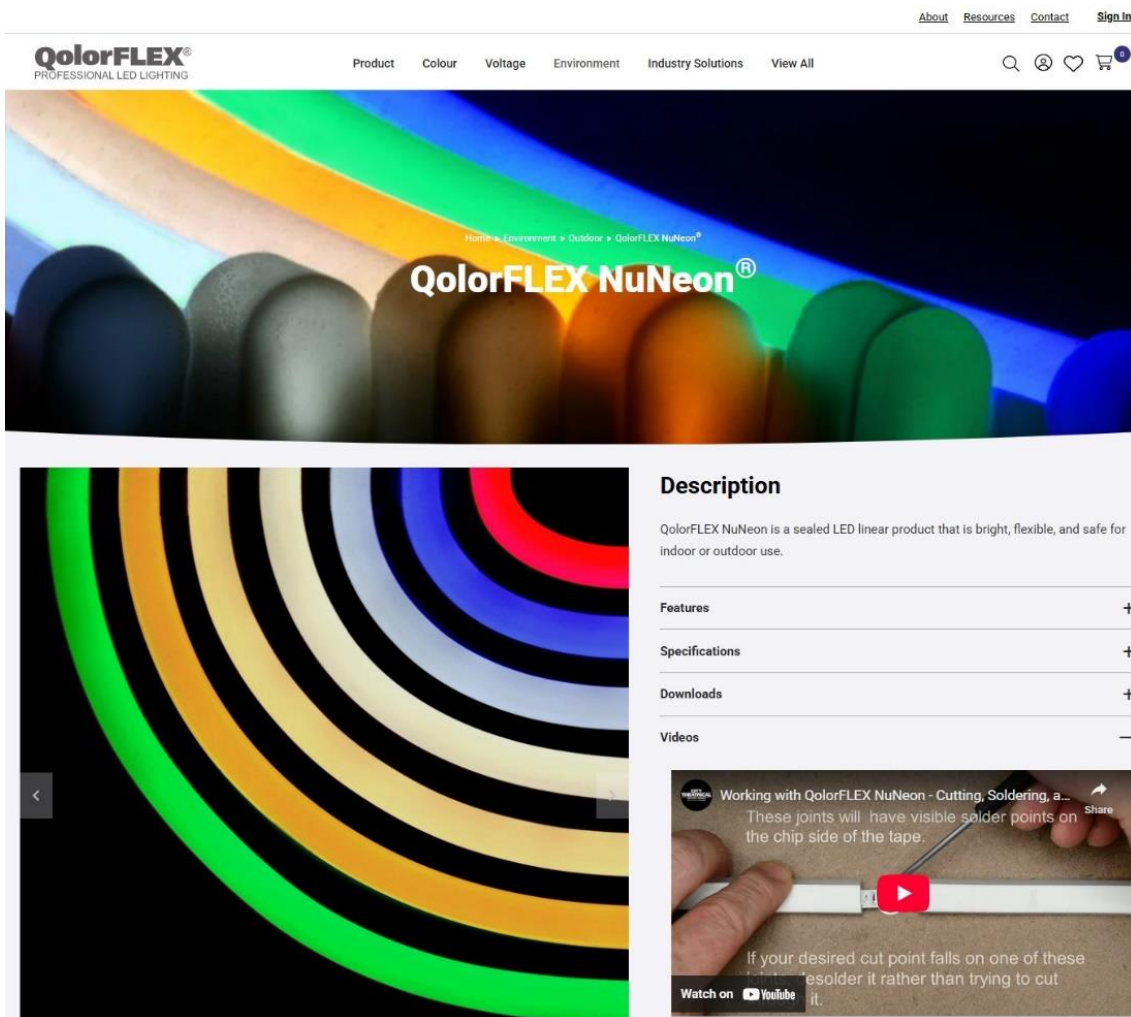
About Resources Contact Sign In

QolorFLEX®
PROFESSIONAL LED LIGHTING

Product Colour Voltage Environment Industry Solutions View All

0

Home » Environment » Outdoor » QolorFLEX NuNeon®

QolorFLEX NuNeon®

Description

QolorFLEX NuNeon is a sealed LED linear product that is bright, flexible, and safe for indoor or outdoor use.

Features +

Specifications +

Downloads +

Videos –

Working with QolorFLEX NuNeon - Cutting, Soldering, a...

Share

These joints will have visible solder points on the chip side of the tape.

If your desired cut point falls on one of these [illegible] desolder it rather than trying to cut it.

Watch on YouTube